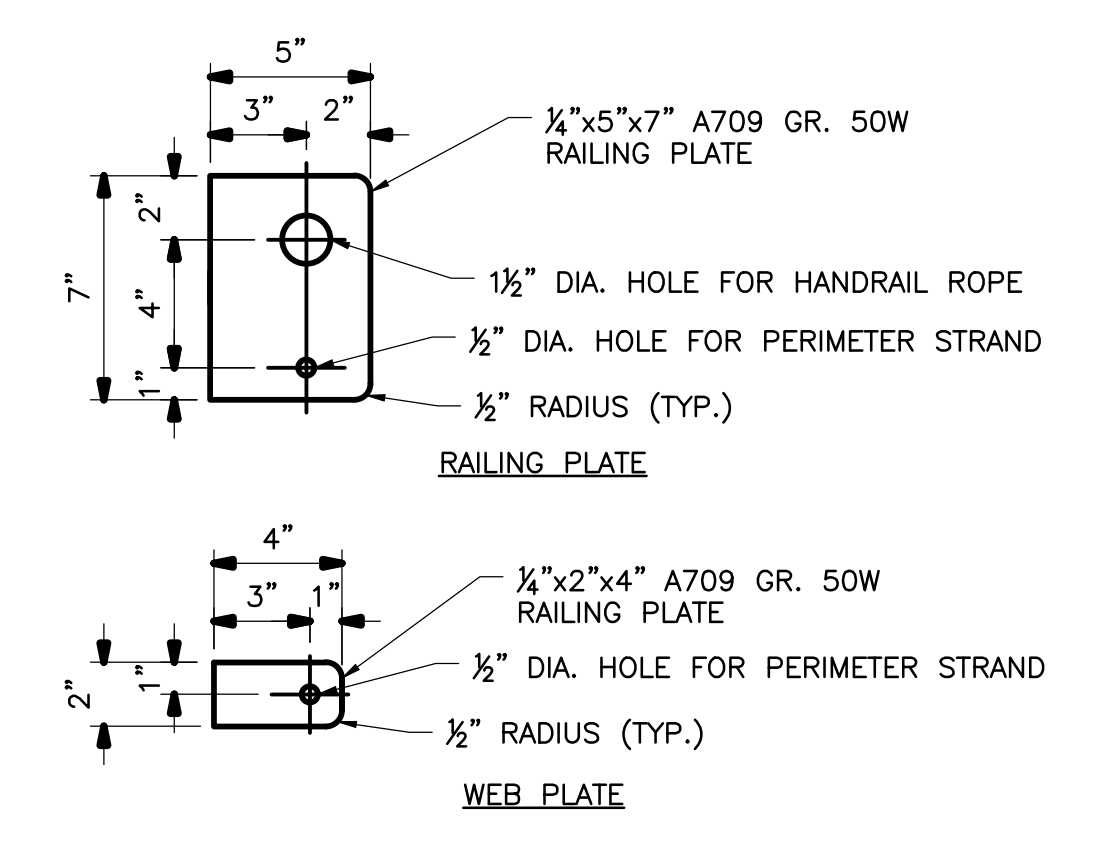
5"

3"

2"

$\frac{1}{4}$"x5"x7" A709 GR. 50W RAILING PLATE

7"

2"

4"

1"

$1\frac{1}{2}$" DIA. HOLE FOR HANDRAIL ROPE

$\frac{1}{2}$" DIA. HOLE FOR PERIMETER STRAND

$\frac{1}{2}$" RADIUS (TYP.)

RAILING PLATE

4"

3"

1"

$\frac{1}{4}$"x2"x4" A709 GR. 50W RAILING PLATE

2"

1"

$\frac{1}{2}$" DIA. HOLE FOR PERIMETER STRAND

$\frac{1}{2}$" RADIUS (TYP.)

WEB PLATE